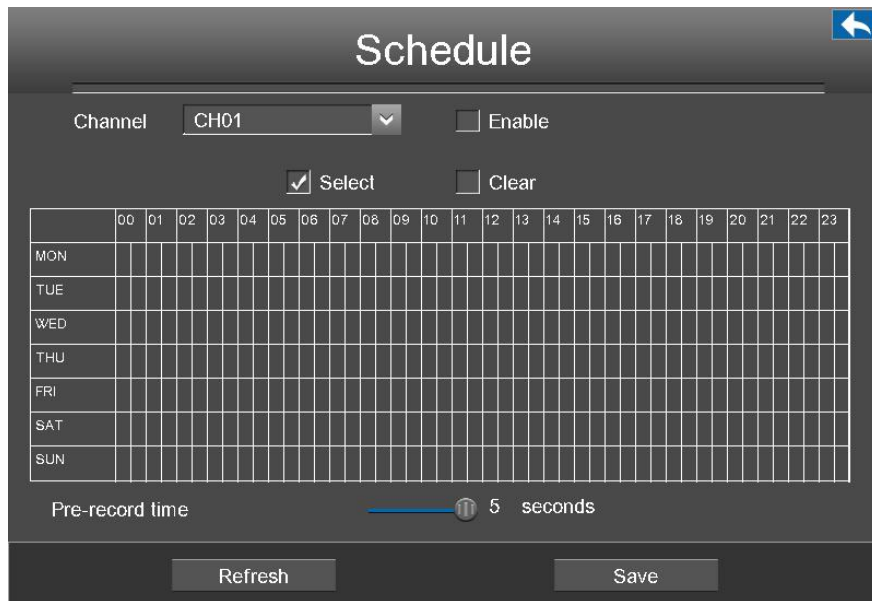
Schedule

Channel CH01 Enable

Select Clear

| | 00 | 01 | 02 | 03 | 04 | 05 | 06 | 07 | 08 | 09 | 10 | 11 | 12 | 13 | 14 | 15 | 16 | 17 | 18 | 19 | 20 | 21 | 22 | 23 |
|---|---|---|---|---|---|---|---|---|---|---|---|---|---|---|---|---|---|---|---|---|---|---|---|---|
| MON | | | | | | | | | | | | | | | | | | | | | | | | |
| TUE | | | | | | | | | | | | | | | | | | | | | | | | |
| WED | | | | | | | | | | | | | | | | | | | | | | | | |
| THU | | | | | | | | | | | | | | | | | | | | | | | | |
| FRI | | | | | | | | | | | | | | | | | | | | | | | | |
| SAT | | | | | | | | | | | | | | | | | | | | | | | | |
| SUN | | | | | | | | | | | | | | | | | | | | | | | | |

Pre-record time 5 seconds

Refresh Save